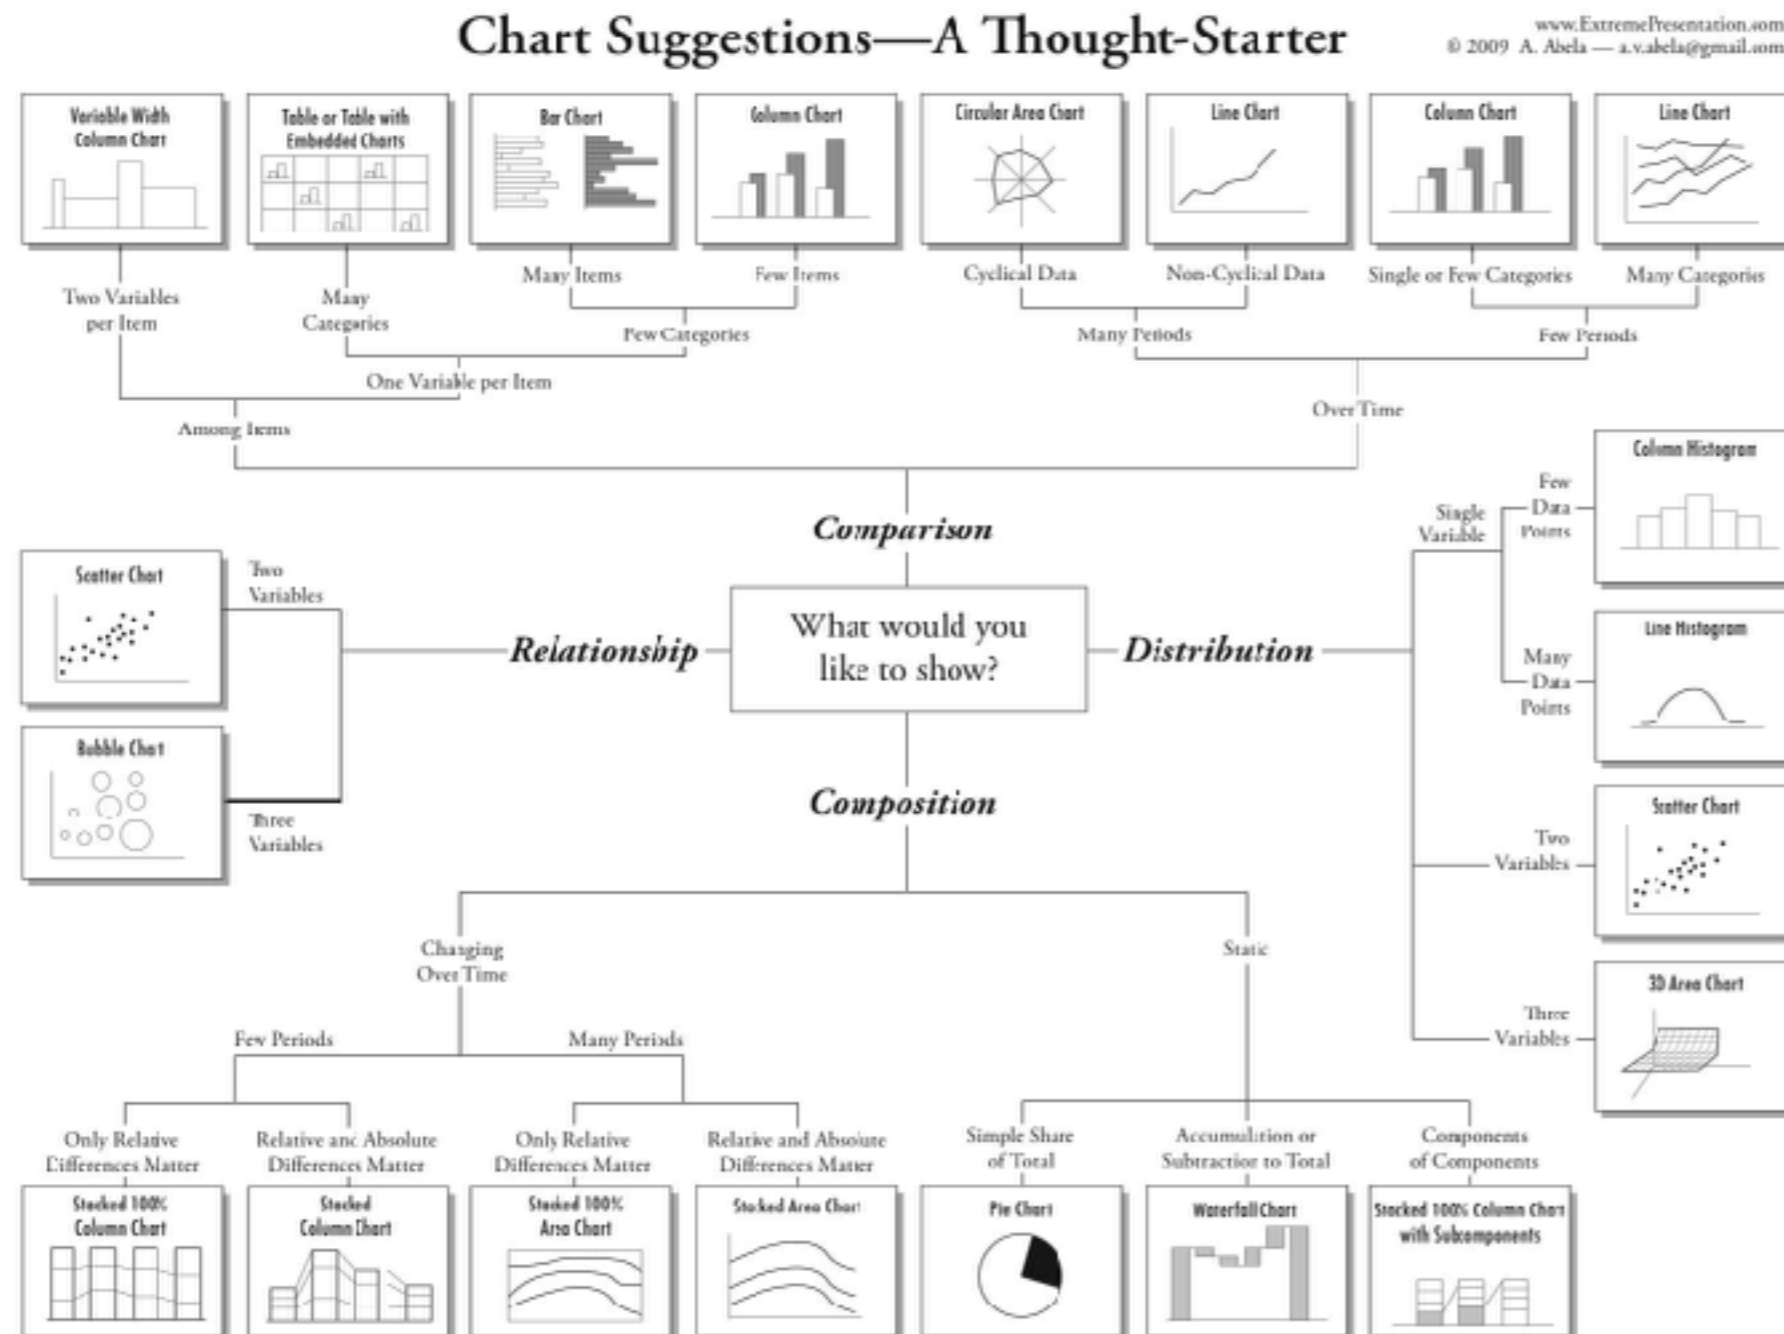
Chart Suggestions—A Thought-Starter

www.ExtremePresentation.com
© 2009 A. Abela — a.v.abela@gmail.com

Variable Width Column Chart

Table or Table with Embedded Charts

Bar Chart

Column Chart

Circular Area Chart

Line Chart

Column Chart

Line Chart

Two Variables per Item

Many Categories

Many Items

Few Items

Cyclical Data

Non-Cyclical Data

Single or Few Categories

Many Categories

Few Categories

Many Periods

Few Periods

One Variable per Item

Among Items

Over Time

Comparison

Column Histogram

Single Variable

Few Data Points

Scatter Chart

Two Variables

What would you like to show?

Relationship

Distribution

Line Histogram

Many Data Points

Bubble Chart

Three Variables

Composition

Scatter Chart

Two Variables

Changing Over Time

Static

3D Area Chart

Three Variables

Few Periods

Many Periods

Only Relative Differences Matter

Relative and Absolute Differences Matter

Only Relative Differences Matter

Relative and Absolute Differences Matter

Simple Share of Total

Accumulation or Subtraction to Total

Components of Components

Stacked 100% Column Chart

Stacked Column Chart

Stacked 100% Area Chart

Stacked Area Chart

Pie Chart

Waterfall Chart

Stacked 100% Column Chart with Subcomponents